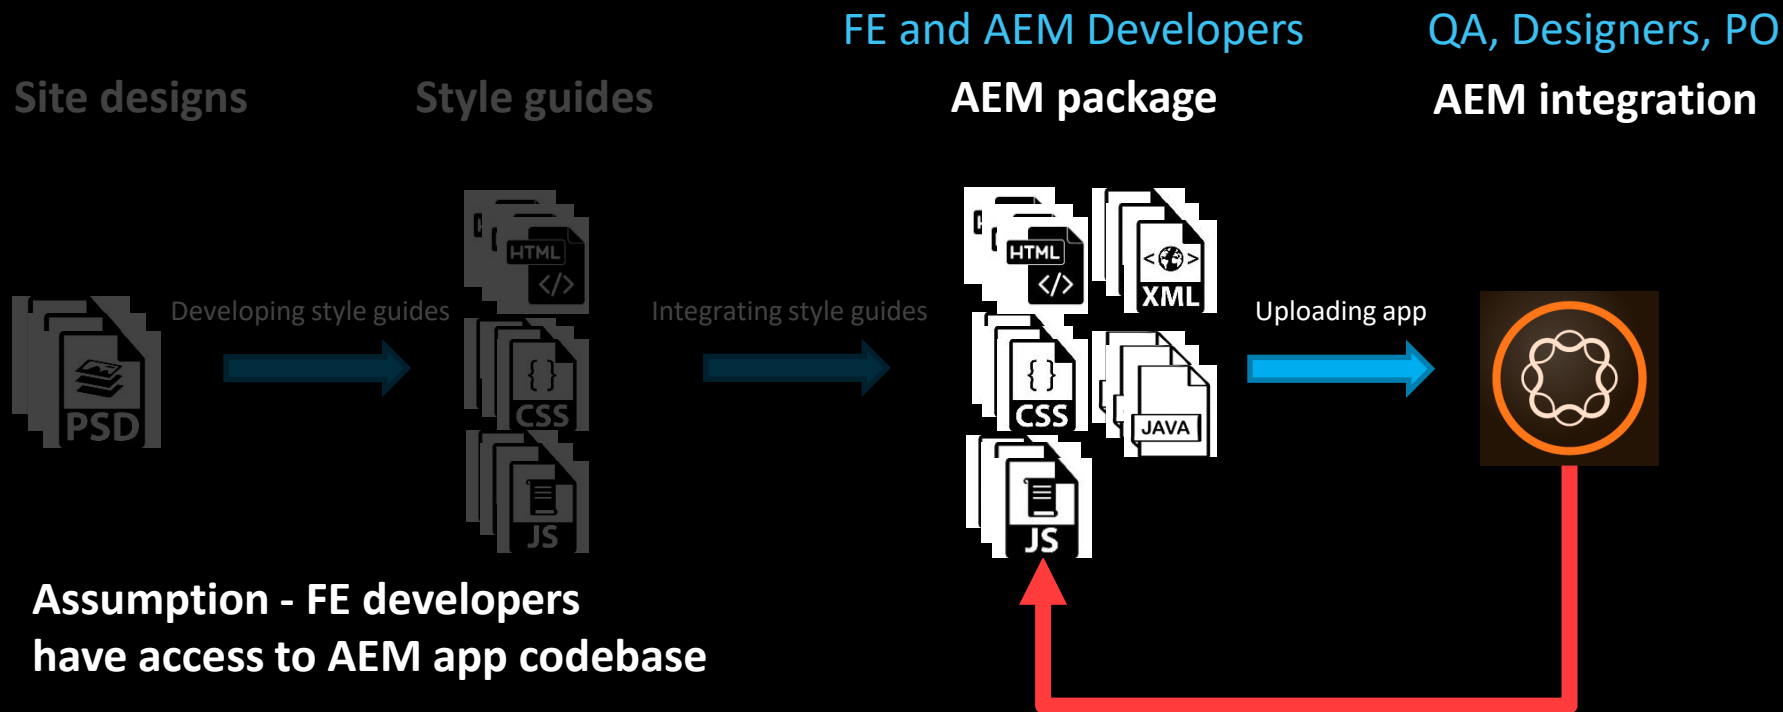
FE and AEM Developers

QA, Designers, PO

Site designs

Style guides

AEM package

AEM integration

PSD

Developing style guides

HTML

CSS

JS

Integrating style guides

HTML

XML

CSS

JAVA

JS

Uploading app

Assumption - FE developers have access to AEM app codebase